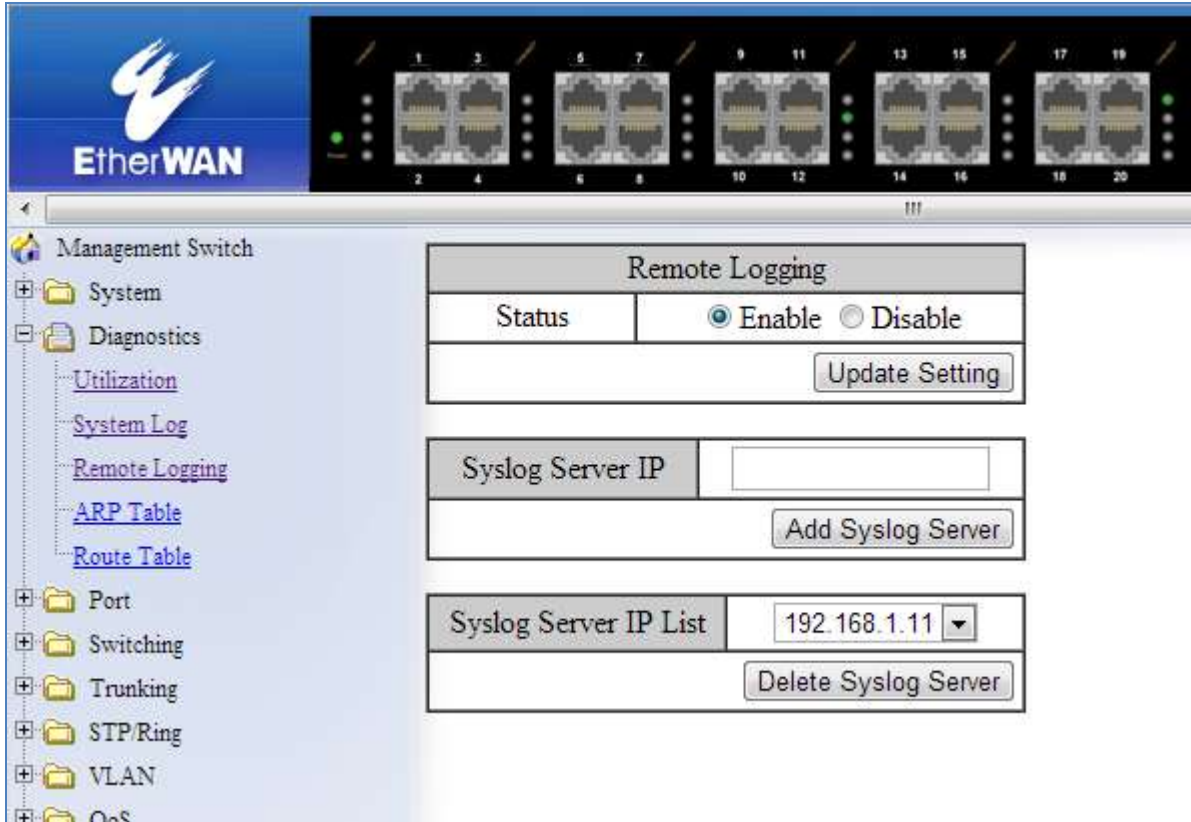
EtherWAN

1 3 5 7 9 11 13 15 17 19
2 4 6 8 10 12 14 16 18 20

Management Switch
System
Diagnostics
Utilization
System Log
Remote Logging
ARP Table
Route Table
Port
Switching
Trunking
STP/Ring
VLAN
QoS

| Remote Logging | |
|---|---|
| Status | Enable Disable |
| | Update Setting |

| Syslog Server IP | |
|---|---|
| | Add Syslog Server |

| Syslog Server IP List | 192.168.1.11 |
|---|---|
| | Delete Syslog Server |